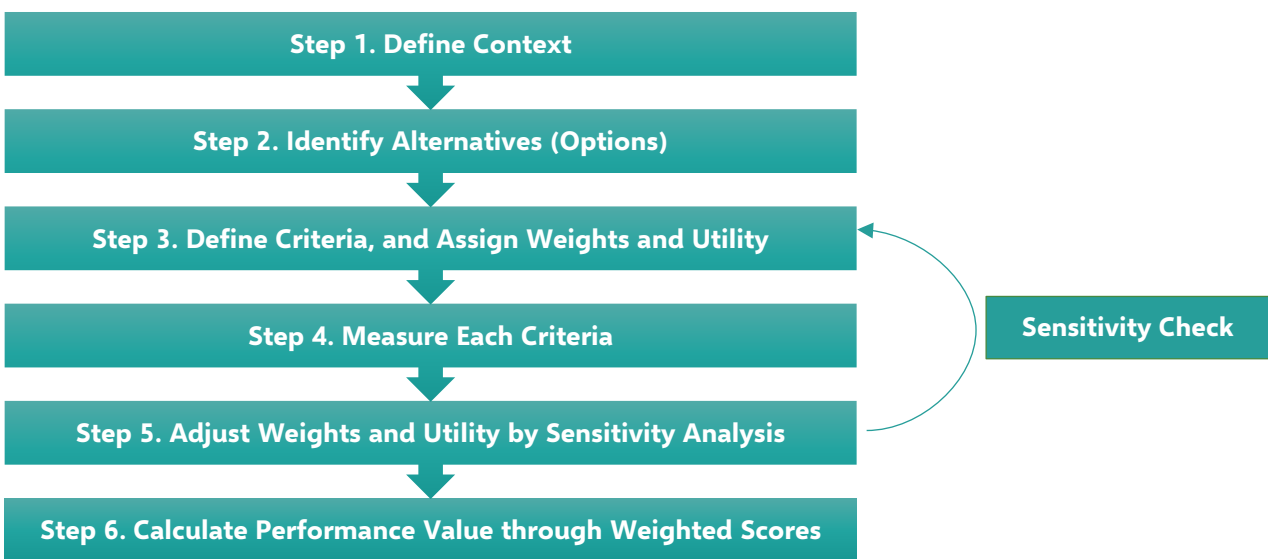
Step 1. Define Context

Step 2. Identify Alternatives (Options)

Step 3. Define Criteria, and Assign Weights and Utility

Step 4. Measure Each Criteria

Step 5. Adjust Weights and Utility by Sensitivity Analysis

Step 6. Calculate Performance Value through Weighted Scores

Sensitivity Check